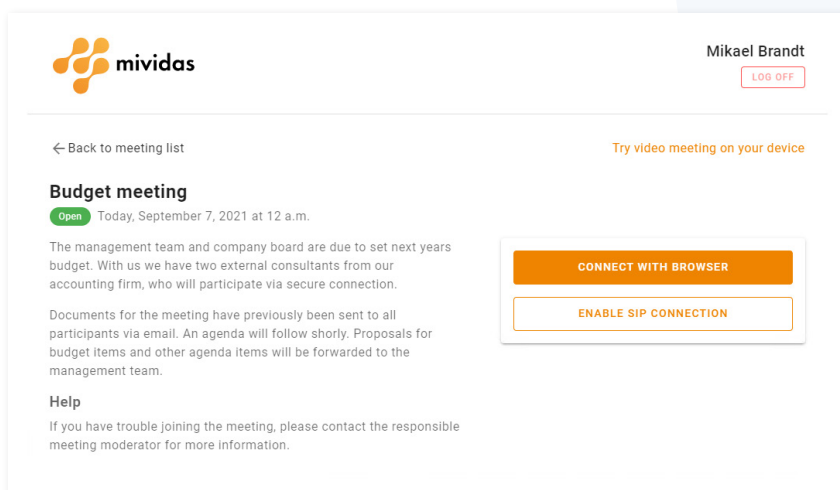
mividas

Mikael Brandt

LOG OFF

← Back to meeting list

Try video meeting on your device

Budget meeting

Open Today, September 7, 2021 at 12 a.m.

The management team and company board are due to set next years budget. With us we have two external consultants from our accounting firm, who will participate via secure connection.

Documents for the meeting have previously been sent to all participants via email. An agenda will follow shorly. Proposals for budget items and other agenda items will be forwarded to the management team.

Help

If you have trouble joining the meeting, please contact the responsible meeting moderator for more information.

CONNECT WITH BROWSER

ENABLE SIP CONNECTION